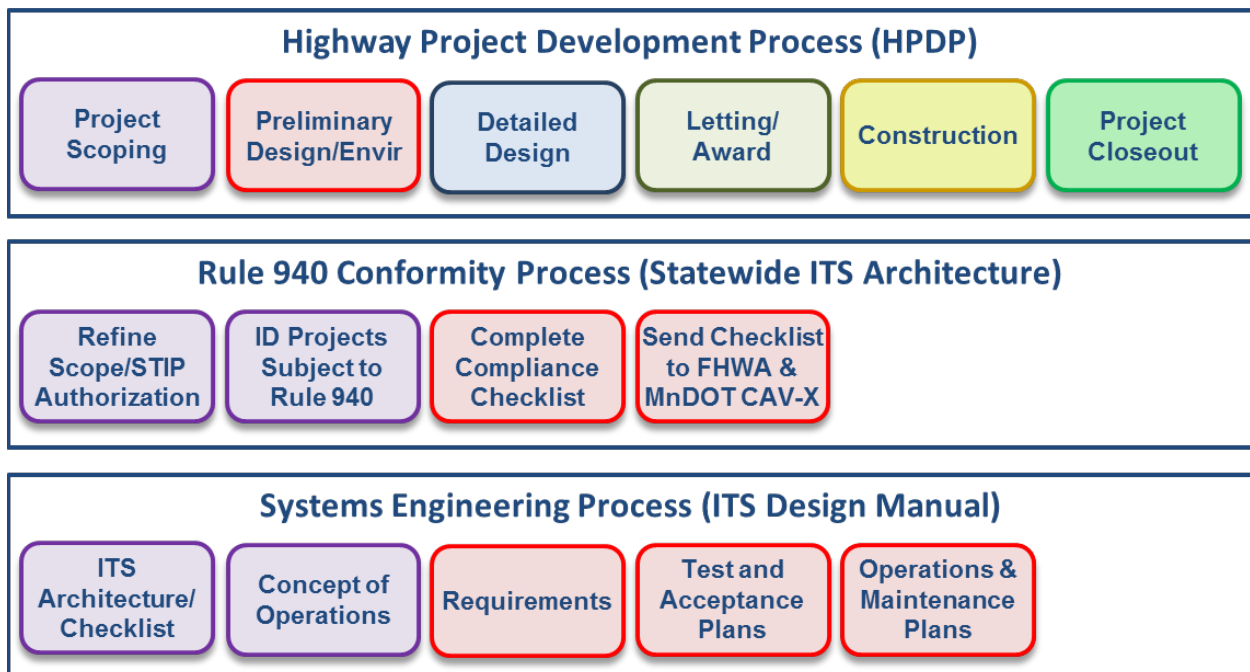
Highway Project Development Process (HPDP)

Project Scoping

Preliminary Design/Envir

Detailed Design

Letting/ Award

Construction

Project Closeout

Rule 940 Conformity Process (Statewide ITS Architecture)

Refine Scope/STIP Authorization

ID Projects Subject to Rule 940

Complete Compliance Checklist

Send Checklist to FHWA & MnDOT CAV-X

Systems Engineering Process (ITS Design Manual)

ITS Architecture/ Checklist

Concept of Operations

Requirements

Test and Acceptance Plans

Operations & Maintenance Plans